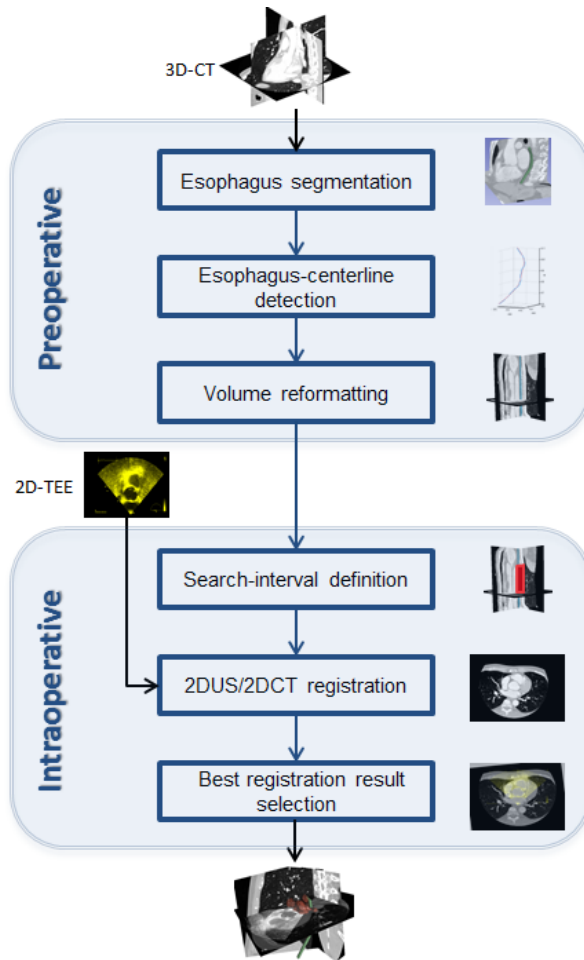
3D-CT

Preoperative

Esophagus segmentation

Esophagus-centerline detection

Volume reformatting

2D-TEE

Intraoperative

Search-interval definition

2DUS/2DCT registration

Best registration result selection